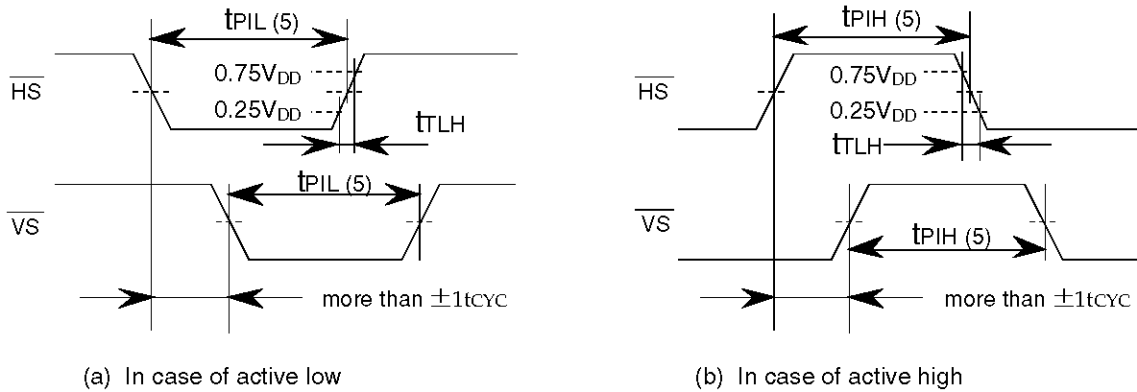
$t_{PIL}$ (5)

$\overline{HS}$

0.75V$_{DD}$

0.25V$_{DD}$

$t_{TLH}$

$\overline{VS}$

$t_{PIL}$ (5)

more than $\pm$1tCYC

(a) In case of active low

$t_{PIH}$ (5)

$\overline{HS}$

0.75V$_{DD}$

0.25V$_{DD}$

$t_{TLH}$

$\overline{VS}$

$t_{PIH}$ (5)

more than $\pm$1tCYC

(b) In case of active high